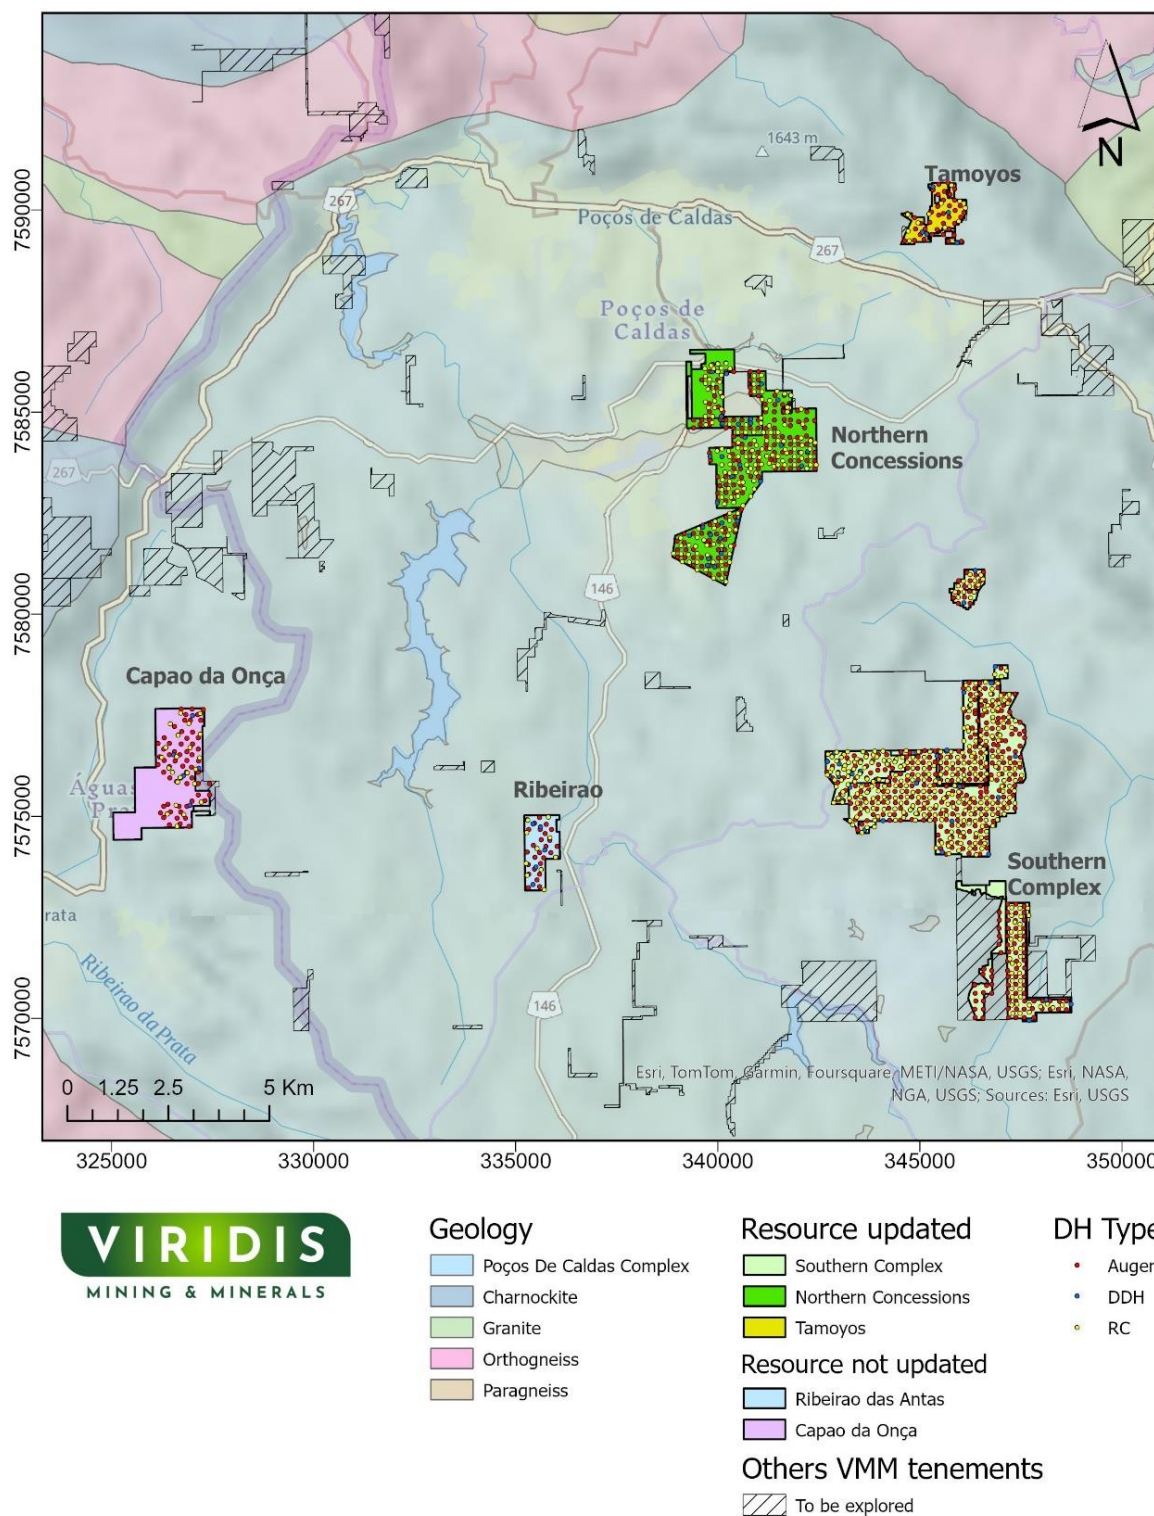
N

1643 m

Tamoyos

7590000

267

Poços de Caldas

267

Poços de Caldas

7585000

267

Northern Concessions

7580000

146

Capao da Onça

Águas
Pr

7575000

Ribeirao

Southern Complex

rata

Ribeirao da Prata

7570000

146

0 1.25 2.5 5 Km

Esri, TomTom, Garmin, Foursquare, METI/NASA, USGS; Esri, NASA, NGA, USGS; Sources: Esri, USGS

325000 330000 335000 340000 345000 35000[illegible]

VIRIDIS
MINING & MINERALS

Geology
Poços De Caldas Complex
Charnockite
Granite
Orthogneiss
Paragneiss

Resource updated
Southern Complex
Northern Concessions
Tamoyos

Resource not updated
Ribeirao das Antas
Capao da Onça

Others VMM tenements
To be explored

DH Type
Auger
DDH
RC